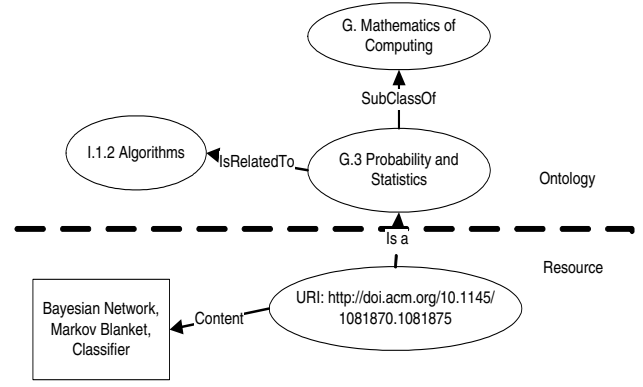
G. Mathematics of Computing

SubClassOf

I.1.2 Algorithms

IsRelatedTo

G.3 Probability and Statistics

Ontology

Is a

Resource

Bayesian Network, Markov Blanket, Classifier

Content

URI: http://doi.acm.org/10.1145/1081870.1081875